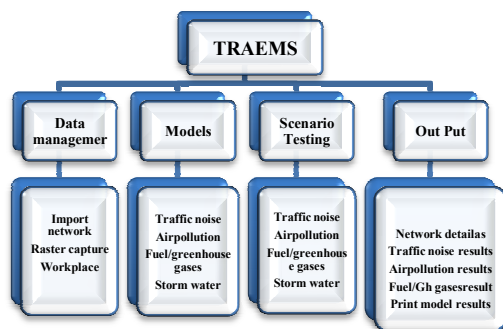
TRAEMS

Data managemer

Models

Scenario Testing

Out Put

Import network
Raster capture
Workplace

Traffic noise
Airpollution
Fuel/greenhouse gases
Storm water

Traffic noise
Airpollution
Fuel/greenhous e gases
Storm water

Network detailas
Traffic noise results
Airpollution results
Fuel/Gh gasesresult
Print model results